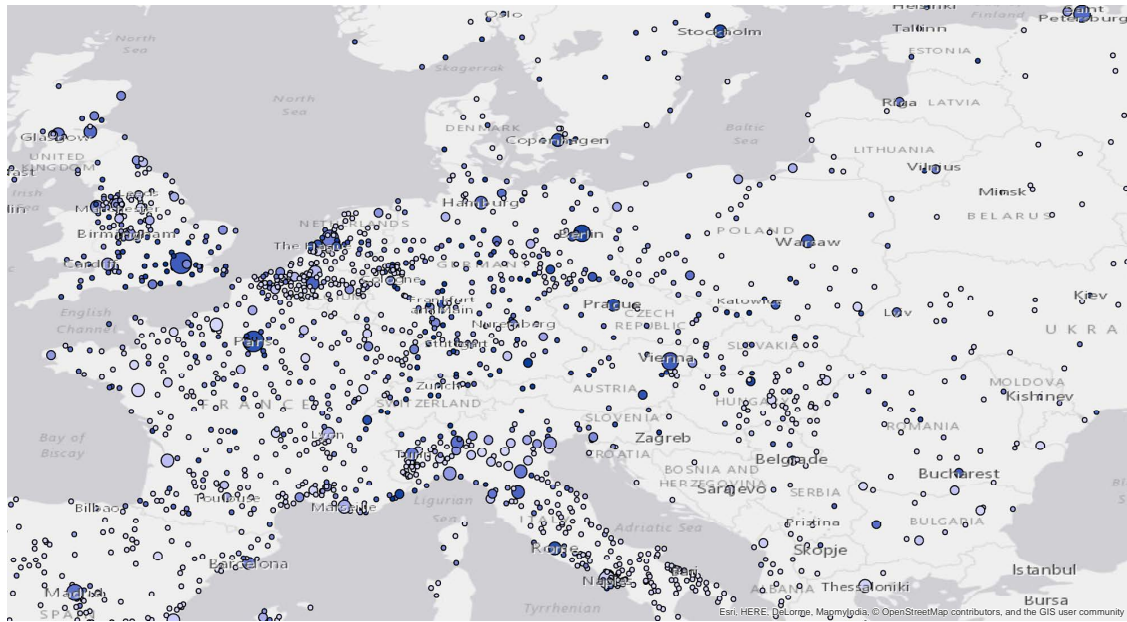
Oslo
Stockholm
Helsinki
Finland
Saint Petersburg
Tallinn
ESTONIA
North Sea
Skagerrak
North Sea
Riga LATVIA
Glasgow
UNITED KINGDOM
DENMARK
Copenhagen
Baltic Sea
LITHUANIA
Vilnius
Irish Sea
Manchester
Hamburg
Minsk
BELARUS
Birmingham
NETHERLANDS
The Hague
Berlin
POLAND
Warsaw
Cardiff
GERMANY
Cologne
Frankfurt am Main
Prague
CZECH REPUBLIC
Katowice
Kiev
English Channel
Nuremberg
Lviv
UKRA
Paris
Stuttgart
SLOVAKIA
Vienna
Zurich
AUSTRIA
HUNGARY
MOLDOVA
Kishinev
FRANCE
SWITZERLAND
Bay of Biscay
SLOVENIA
Zagreb
ROMANIA
Lyon
CROATIA
Turin
BOSNIA AND HERZEGOVINA
Belgrade
Bucharest
Bilbao
Toulouse
Marseille
Ligurian Sea
Sarajevo
SERBIA
Adriatic Sea
Pristina
BULGARIA
Rome
Skopje
Barcelona
Istanbul
Madrid
SPAIN
Naples
Bari
Tyrrhenian
ALBANIA
Thessaloniki
Bursa
Esri, HERE, DeLorme, MapmyIndia, © OpenStreetMap contributors, and the GIS user community